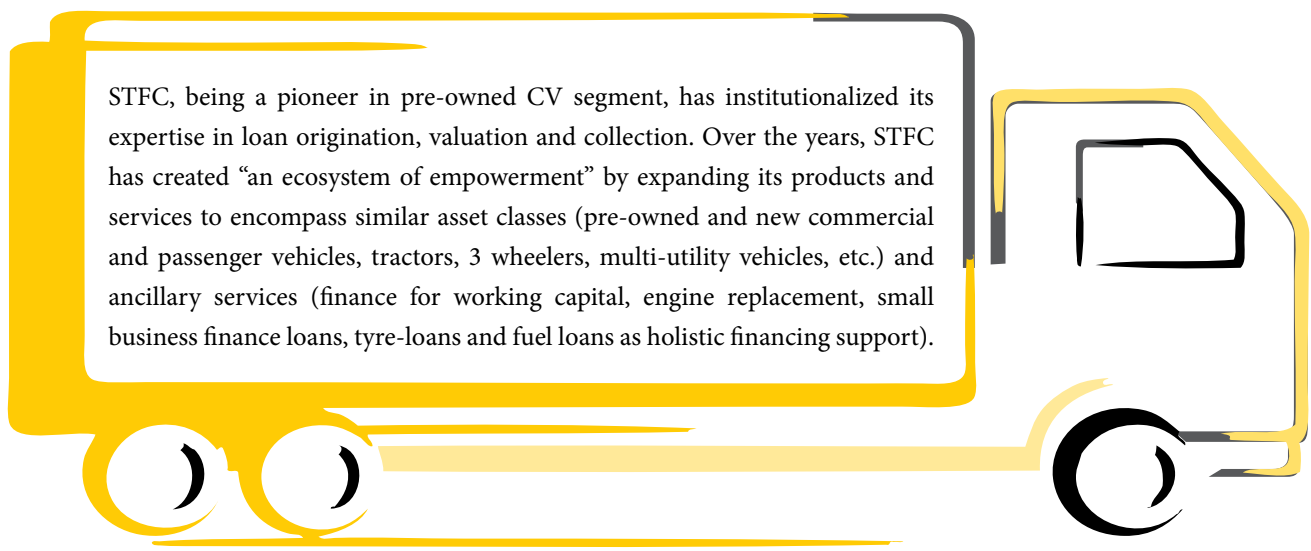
STFC, being a pioneer in pre-owned CV segment, has institutionalized its expertise in loan origination, valuation and collection. Over the years, STFC has created “an ecosystem of empowerment” by expanding its products and services to encompass similar asset classes (pre-owned and new commercial and passenger vehicles, tractors, 3 wheelers, multi-utility vehicles, etc.) and ancillary services (finance for working capital, engine replacement, small business finance loans, tyre-loans and fuel loans as holistic financing support).